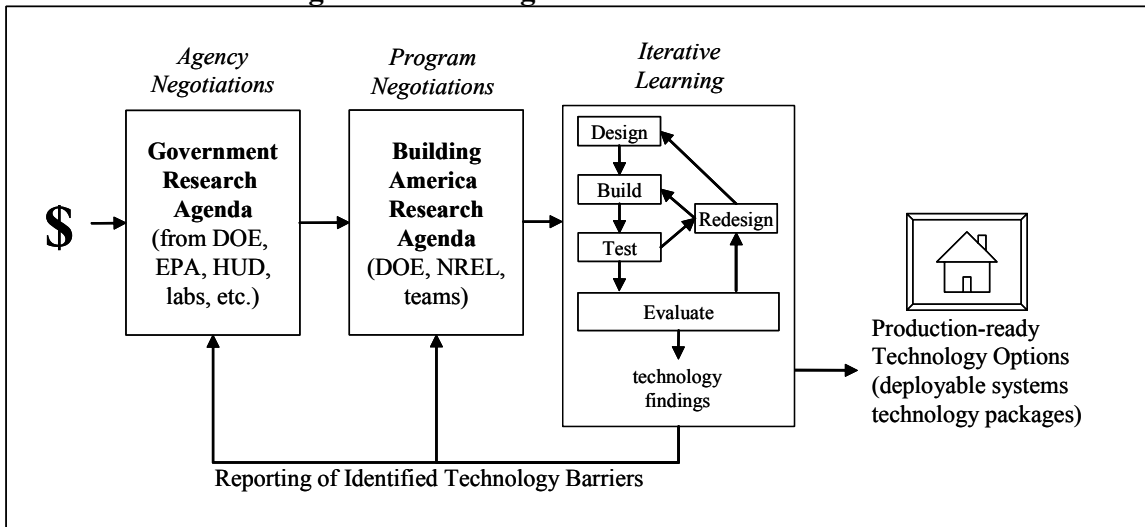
Agency Negotiations

Program Negotiations

Iterative Learning

$

Government Research Agenda (from DOE, EPA, HUD, labs, etc.)

Building America Research Agenda (DOE, NREL, teams)

Design

Build

Test

Redesign

Evaluate

technology findings

Production-ready Technology Options (deployable systems technology packages)

Reporting of Identified Technology Barriers